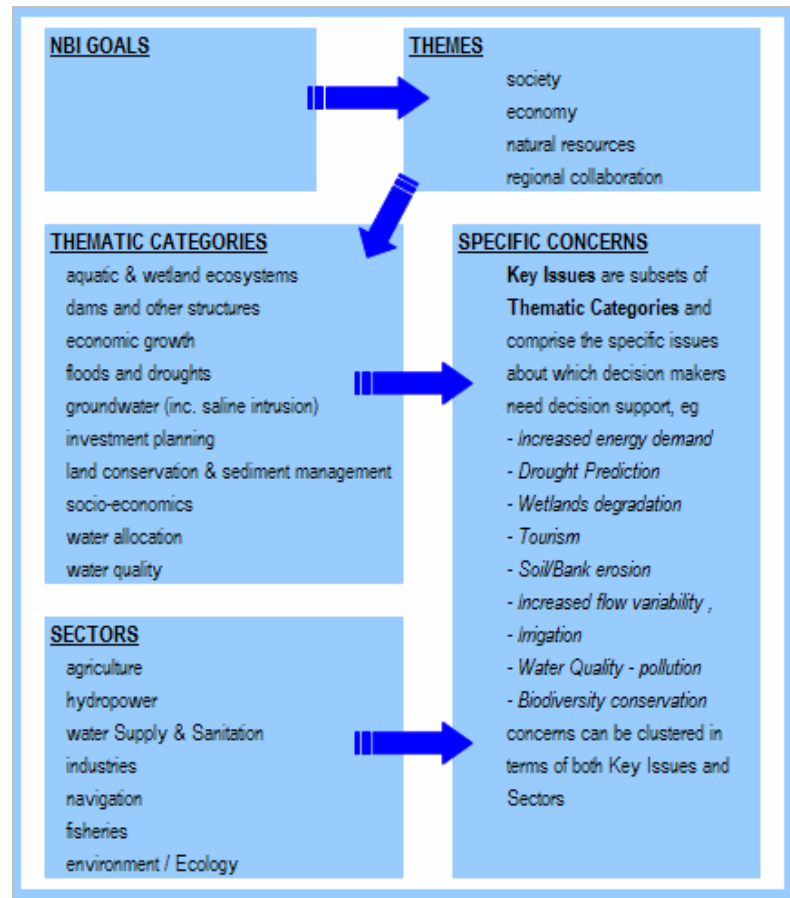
NBI GOALS

THEMES
society
economy
natural resources
regional collaboration

THEMATIC CATEGORIES
aquatic & wetland ecosystems
dams and other structures
economic growth
floods and droughts
groundwater (inc. saline intrusion)
investment planning
land conservation & sediment management
socio-economics
water allocation
water quality

SPECIFIC CONCERNS
**Key Issues** are subsets of **Thematic Categories** and comprise the specific issues about which decision makers need decision support, eg
- *increased energy demand*
- *Drought Prediction*
- *Wetlands degradation*
- *Tourism*
- *Soil/Bank erosion*
- *increased flow variability ,*
- *irrigation*
- *Water Quality - pollution*
- *Biodiversity conservation*
concerns can be clustered in terms of both Key Issues and Sectors

SECTORS
agriculture
hydropower
water Supply & Sanitation
industries
navigation
fisheries
environment / Ecology